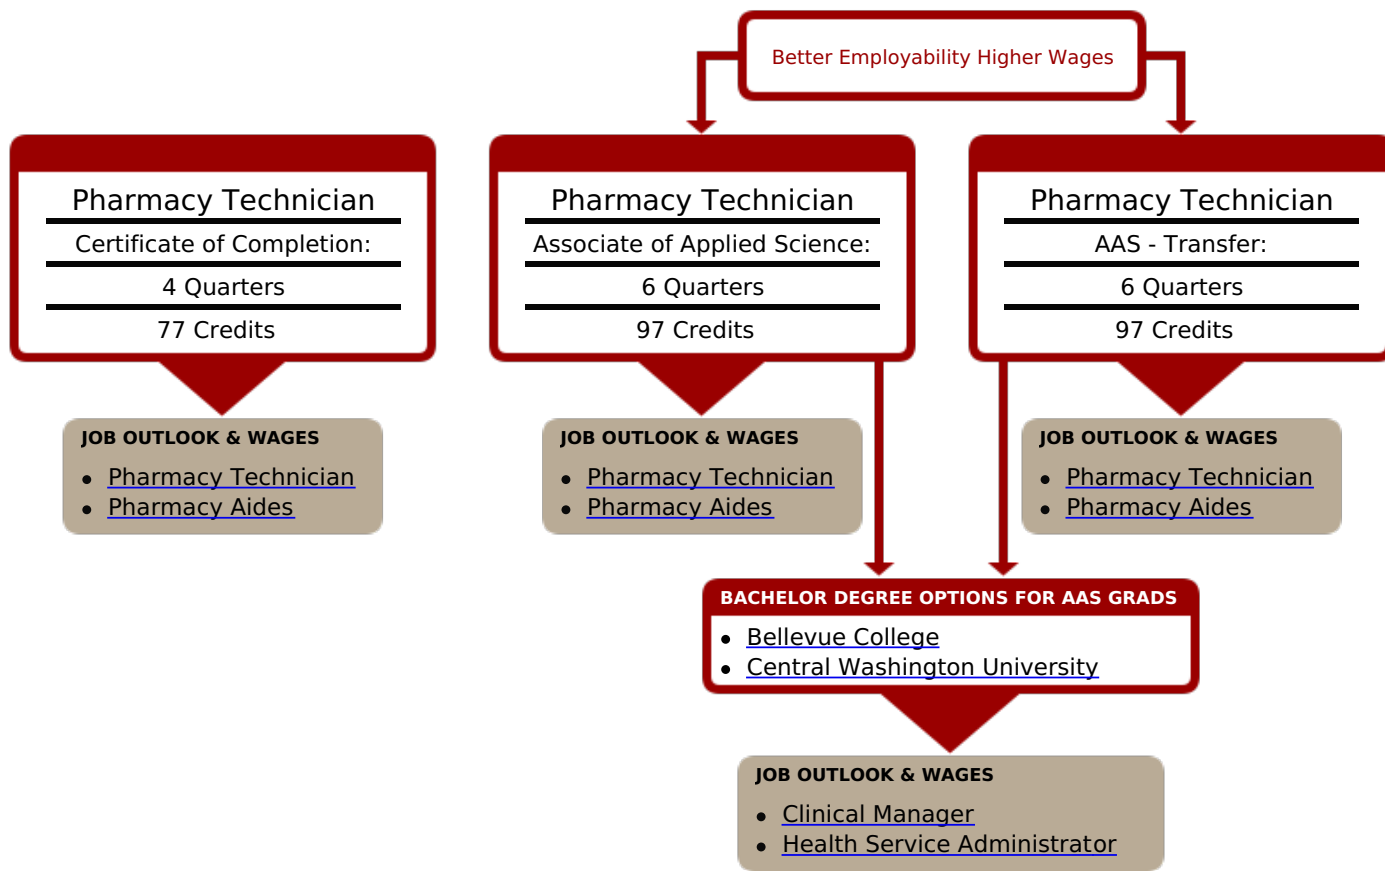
Better Employability Higher Wages

Pharmacy Technician

Certificate of Completion:

4 Quarters

77 Credits

JOB OUTLOOK & WAGES

- Pharmacy Technician
- Pharmacy Aides

Pharmacy Technician

Associate of Applied Science:

6 Quarters

97 Credits

JOB OUTLOOK & WAGES

- Pharmacy Technician
- Pharmacy Aides

Pharmacy Technician

AAS - Transfer:

6 Quarters

97 Credits

JOB OUTLOOK & WAGES

- Pharmacy Technician
- Pharmacy Aides

BACHELOR DEGREE OPTIONS FOR AAS GRADS

- Bellevue College
- Central Washington University

JOB OUTLOOK & WAGES

- Clinical Manager
- Health Service Administrator